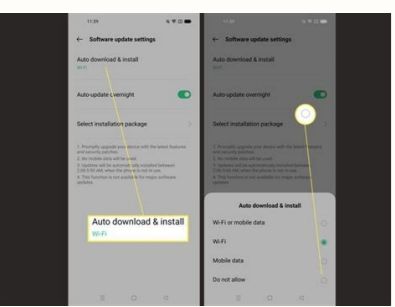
11:39

← Software update settings

Auto download & install
Wi-Fi

Auto-update overnight

Select installation package

1. Promptly upgrade your device with the latest features and security patches.
2. No mobile data will be used.
3. Updates will be automatically installed between 2:00-5:00 AM when the phone is not in use.
4. This function is not available for major software updates.

Auto download & install
Wi-Fi

11:40

← Software update settings

Auto download & install
Wi-Fi

Auto-update overnight

Select installation package

1. Promptly upgrade your device with the latest features and security patches.
2. No mobile data will be used.
3. Updates will be automatically installed between 2:00-5:00 AM when the phone is not in use.
4. This function is not available for major software updates.

Auto download & install

Wi-Fi or mobile data

Wi-Fi

Mobile data

Do not allow